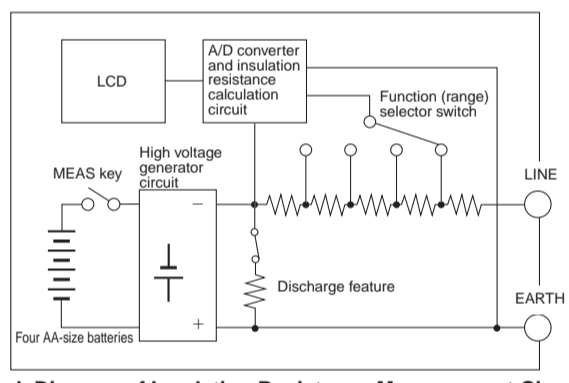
LCD

A/D converter and insulation resistance calculation circuit

Function (range) selector switch

High voltage generator circuit

MEAS key

−

+

LINE

Discharge feature

EARTH

Four AA-size batteries

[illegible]